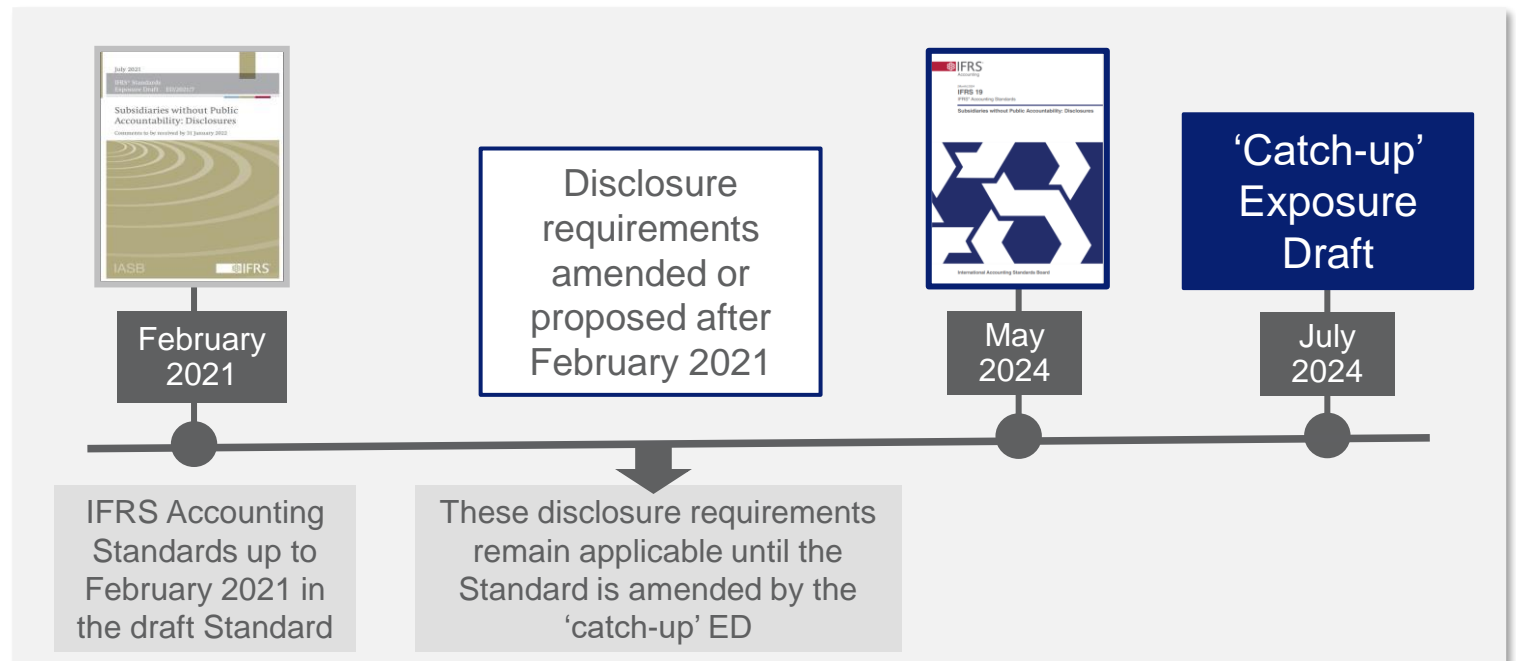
July 2021
IFRS® Standards
Exposure Draft ED/2021/7

Subsidiaries without Public Accountability: Disclosures

Comments to be received by 31 January 2022

IASB
IFRS

February 2021

Disclosure requirements amended or proposed after February 2021

IFRS
Accounting

IFRS 19
IFRS® Accounting Standards

Subsidiaries without Public Accountability: Disclosures

International Accounting Standards Board

May 2024

'Catch-up' Exposure Draft

July 2024

IFRS Accounting Standards up to February 2021 in the draft Standard

These disclosure requirements remain applicable until the Standard is amended by the 'catch-up' ED